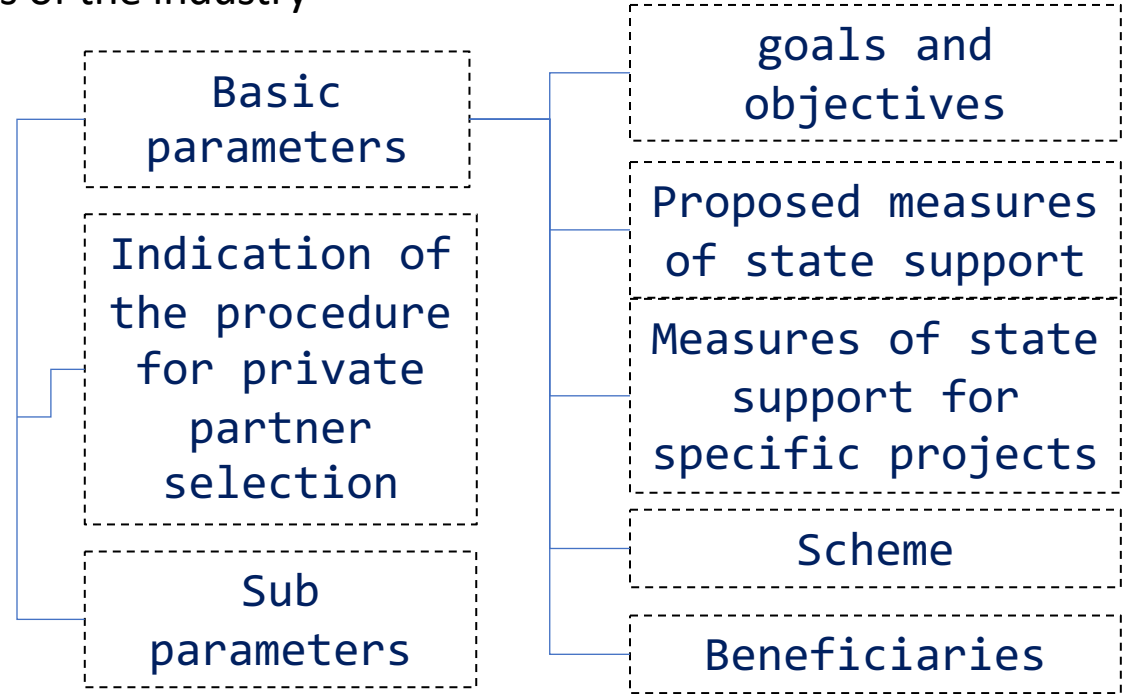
s of the industry

Basic parameters

Indication of the procedure for private partner selection

Sub parameters

goals and objectives

Proposed measures of state support

Measures of state support for specific projects

Scheme

Beneficiaries